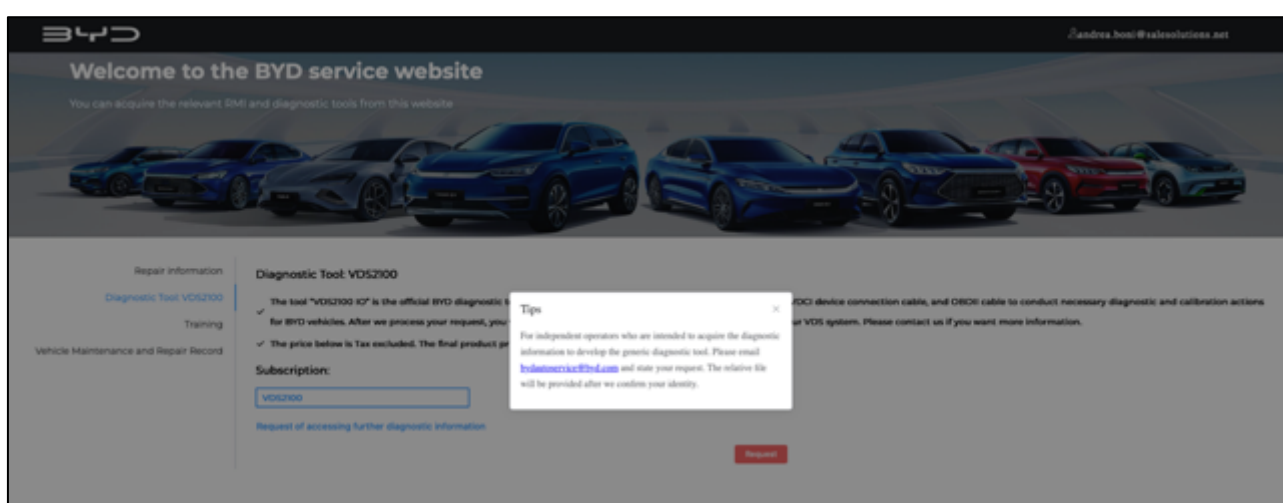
BYD

andrea.bosi@salesolutions.net

Welcome to the BYD service website

You can acquire the relevant RMI and diagnostic tools from this website

Repair information

Diagnostic Tool VDS2100

Training

Vehicle Maintenance and Repair Record

Diagnostic Tool: VDS2100

✓ The tool "VDS2100 IO" is the official BYD diagnostic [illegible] VDCI device connection cable, and OBDII cable to conduct necessary diagnostic and calibration actions for BYD vehicles. After we process your request, you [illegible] ur VDS system. Please contact us if you want more information.

✓ The price below is Tax excluded. The final product pr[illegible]

Subscription:

VDS2100

Request of accessing further diagnostic information

Request

Tips

×

For independent operators who are intended to acquire the diagnostic information to develop the generic diagnostic tool. Please email bydautoservice@byd.com and state your request. The relative file will be provided after we confirm your identity.